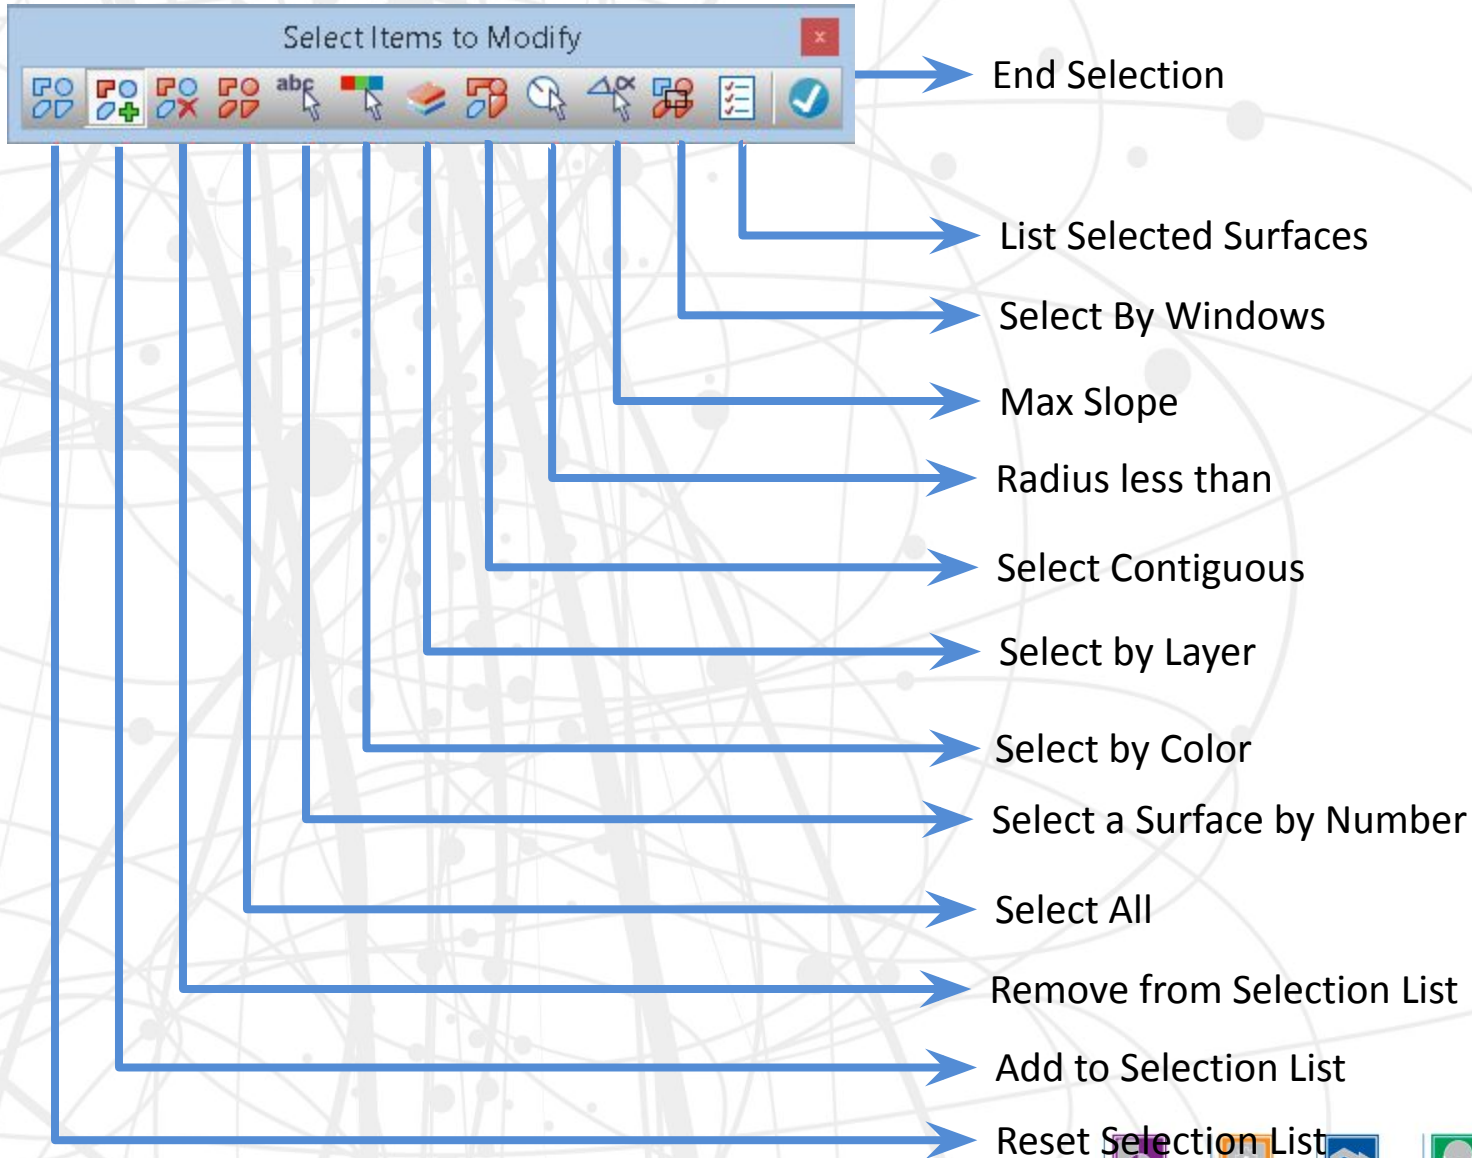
Select Items to Modify

×

abc

End Selection

List Selected Surfaces

Select By Windows

Max Slope

Radius less than

Select Contiguous

Select by Layer

Select by Color

Select a Surface by Number

Select All

Remove from Selection List

Add to Selection List

Reset Selection List